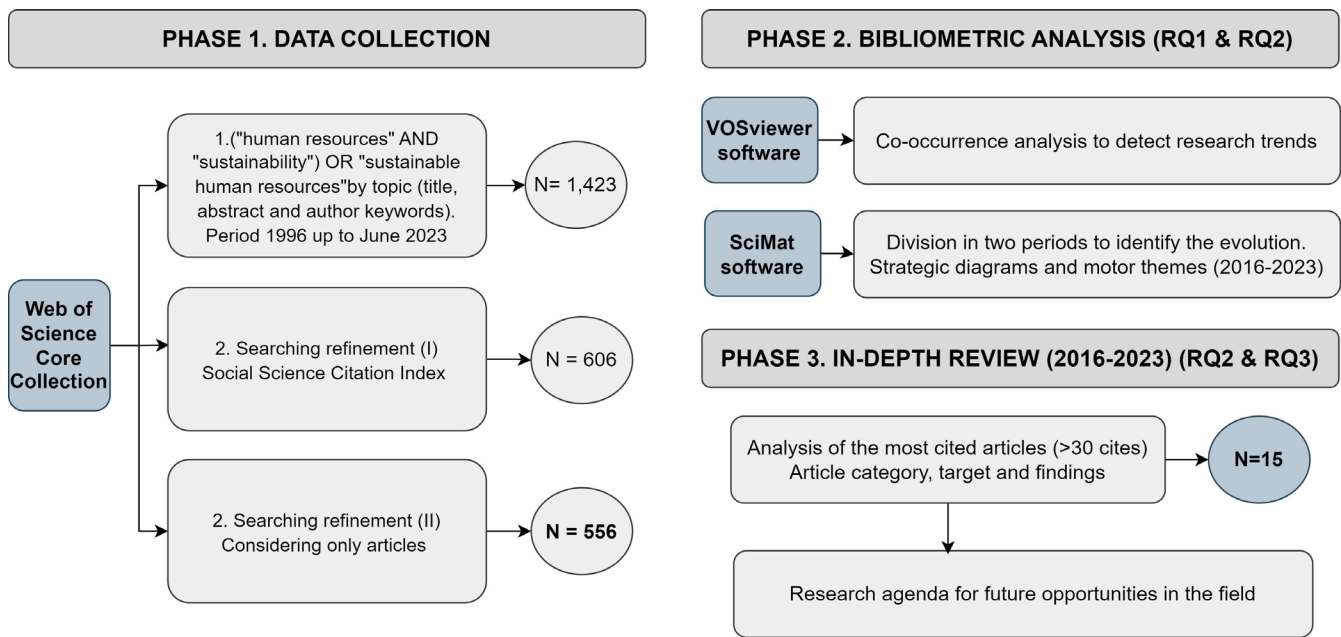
PHASE 1. DATA COLLECTION

Web of Science Core Collection

1.("human resources" AND "sustainability") OR "sustainable human resources"by topic (title, abstract and author keywords). Period 1996 up to June 2023

N= 1,423

2. Searching refinement (I) Social Science Citation Index

N = 606

2. Searching refinement (II) Considering only articles

N = 556

PHASE 2. BIBLIOMETRIC ANALYSIS (RQ1 & RQ2)

VOSviewer software

Co-occurrence analysis to detect research trends

SciMat software

Division in two periods to identify the evolution. Strategic diagrams and motor themes (2016-2023)

PHASE 3. IN-DEPTH REVIEW (2016-2023) (RQ2 & RQ3)

Analysis of the most cited articles (>30 cites) Article category, target and findings

N=15

Research agenda for future opportunities in the field